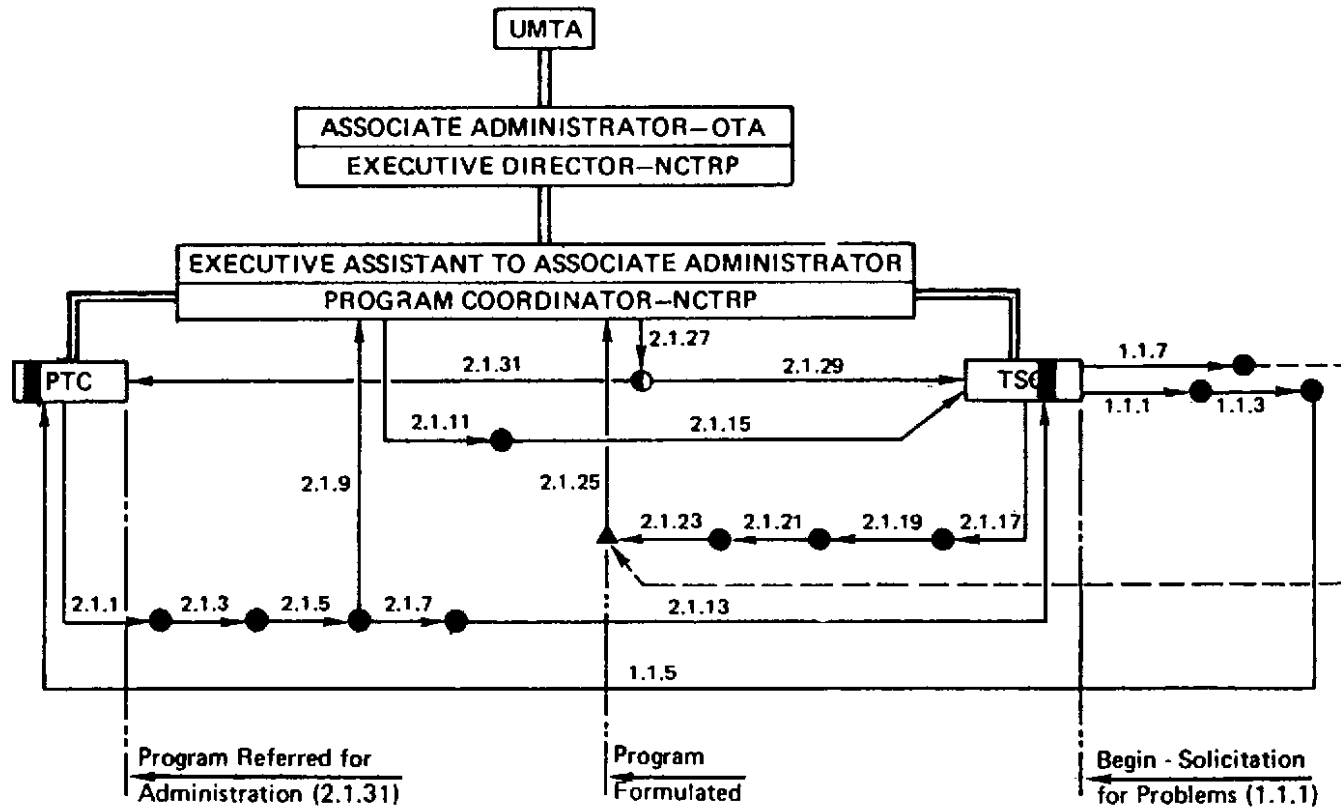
UMTA

ASSOCIATE ADMINISTRATOR–OTA

EXECUTIVE DIRECTOR–NCTRP

EXECUTIVE ASSISTANT TO ASSOCIATE ADMINISTRATOR

PROGRAM COORDINATOR–NCTRP

2.1.27

PTC

2.1.31

2.1.29

TSC

1.1.7

1.1.1

1.1.3

2.1.11

2.1.15

2.1.9

2.1.25

2.1.23

2.1.21

2.1.19

2.1.17

2.1.1

2.1.3

2.1.5

2.1.7

2.1.13

1.1.5

Program Referred for Administration (2.1.31)

Program Formulated

Begin - Solicitation for Problems (1.1.1)